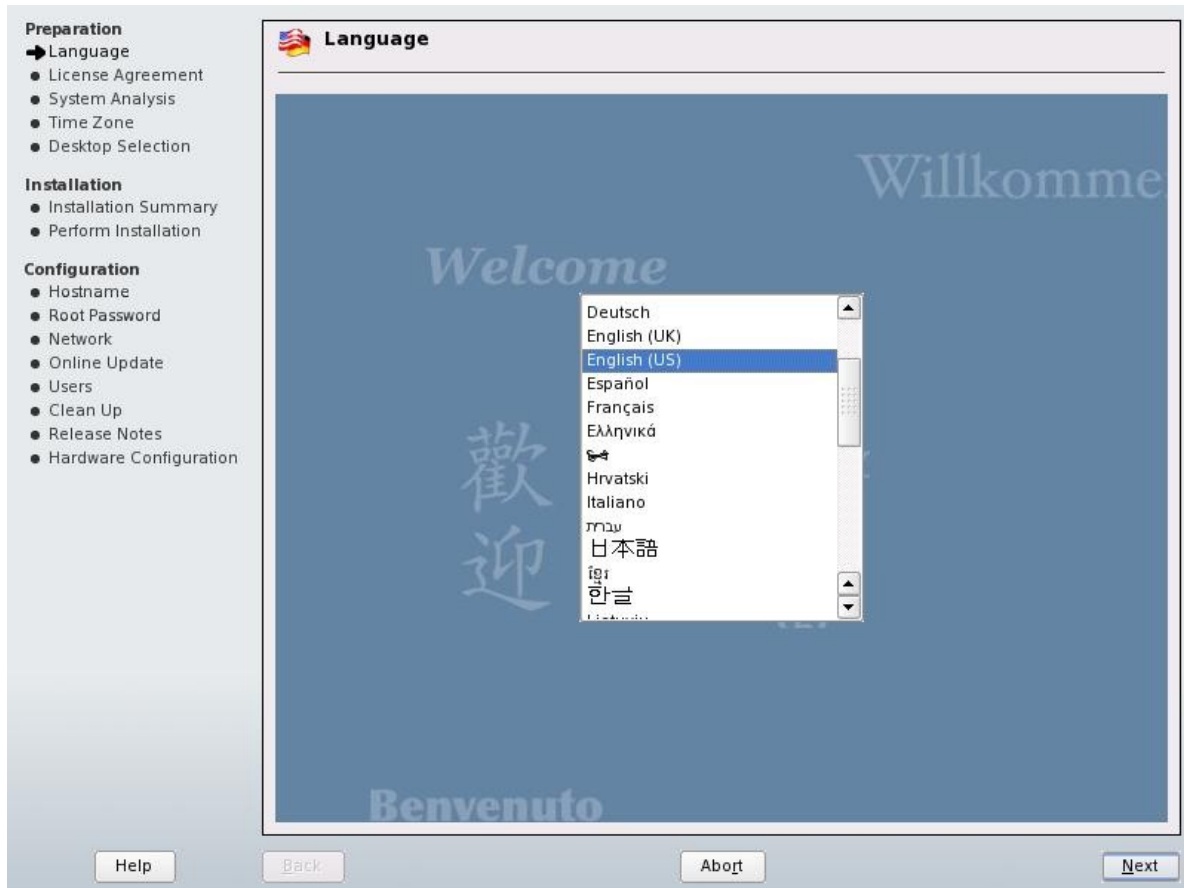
Preparation
Language
License Agreement
System Analysis
Time Zone
Desktop Selection

Installation
Installation Summary
Perform Installation

Configuration
Hostname
Root Password
Network
Online Update
Users
Clean Up
Release Notes
Hardware Configuration

Language

Willkomme

Welcome

歡迎

Deutsch
English (UK)
English (US)
Español
Français
Ελληνικά
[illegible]
Hrvatski
Italiano
עברית
日本語
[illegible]
한글
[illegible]

Benvenuto

Help
Back
Abort
Next